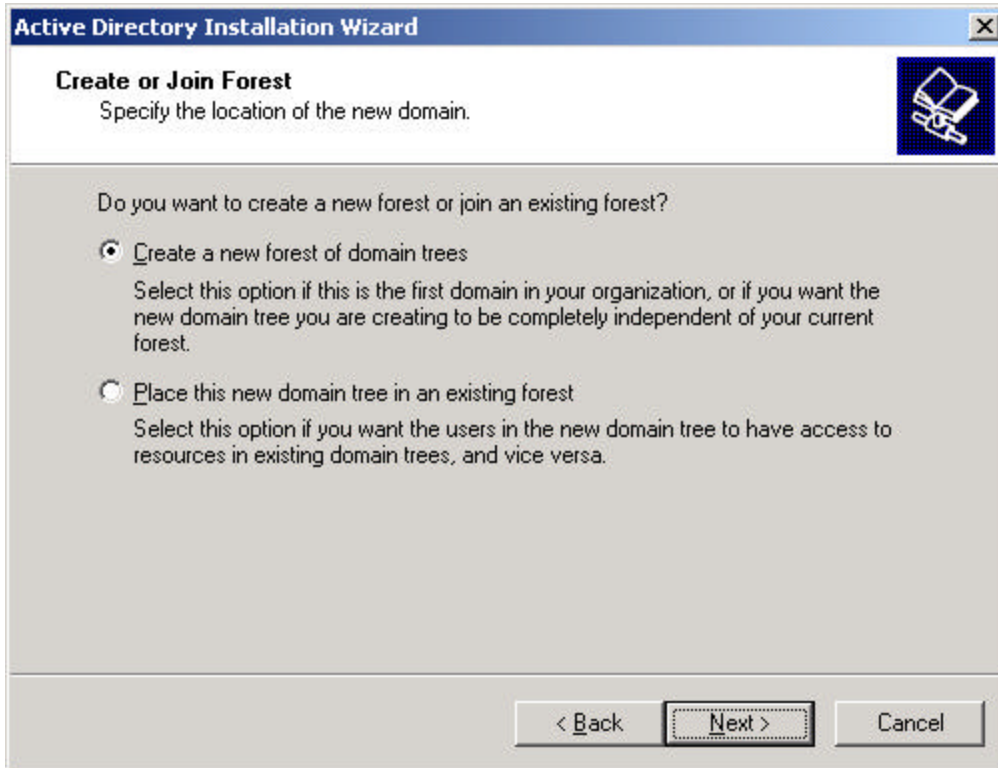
Active Directory Installation Wizard

Create or Join Forest
Specify the location of the new domain.

Do you want to create a new forest or join an existing forest?

Create a new forest of domain trees

Select this option if this is the first domain in your organization, or if you want the new domain tree you are creating to be completely independent of your current forest.

Place this new domain tree in an existing forest

Select this option if you want the users in the new domain tree to have access to resources in existing domain trees, and vice versa.

< Back  Next >  Cancel